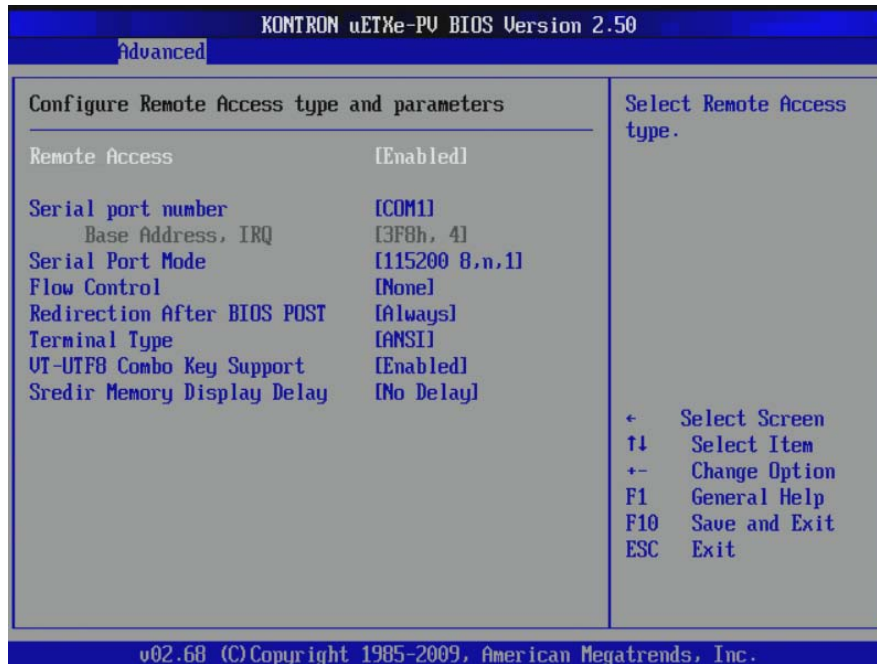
KONTRON uETXe-PV BIOS Version 2.50

Advanced

Configure Remote Access type and parameters

| | |
|---|---|
| Remote Access | [Enabled] |
| Serial port number | [COM1] |
| Base Address, IRQ | [3F8h, 4] |
| Serial Port Mode | [115200 8,n,1] |
| Flow Control | [None] |
| Redirection After BIOS POST | [Always] |
| Terminal Type | [ANSI] |
| VT-UTF8 Combo Key Support | [Enabled] |
| Sredir Memory Display Delay | [No Delay] |

Select Remote Access type.

← Select Screen
↑↓ Select Item
+- Change Option
F1 General Help
F10 Save and Exit
ESC Exit

v02.68 (C)Copyright 1985-2009, American Megatrends, Inc.